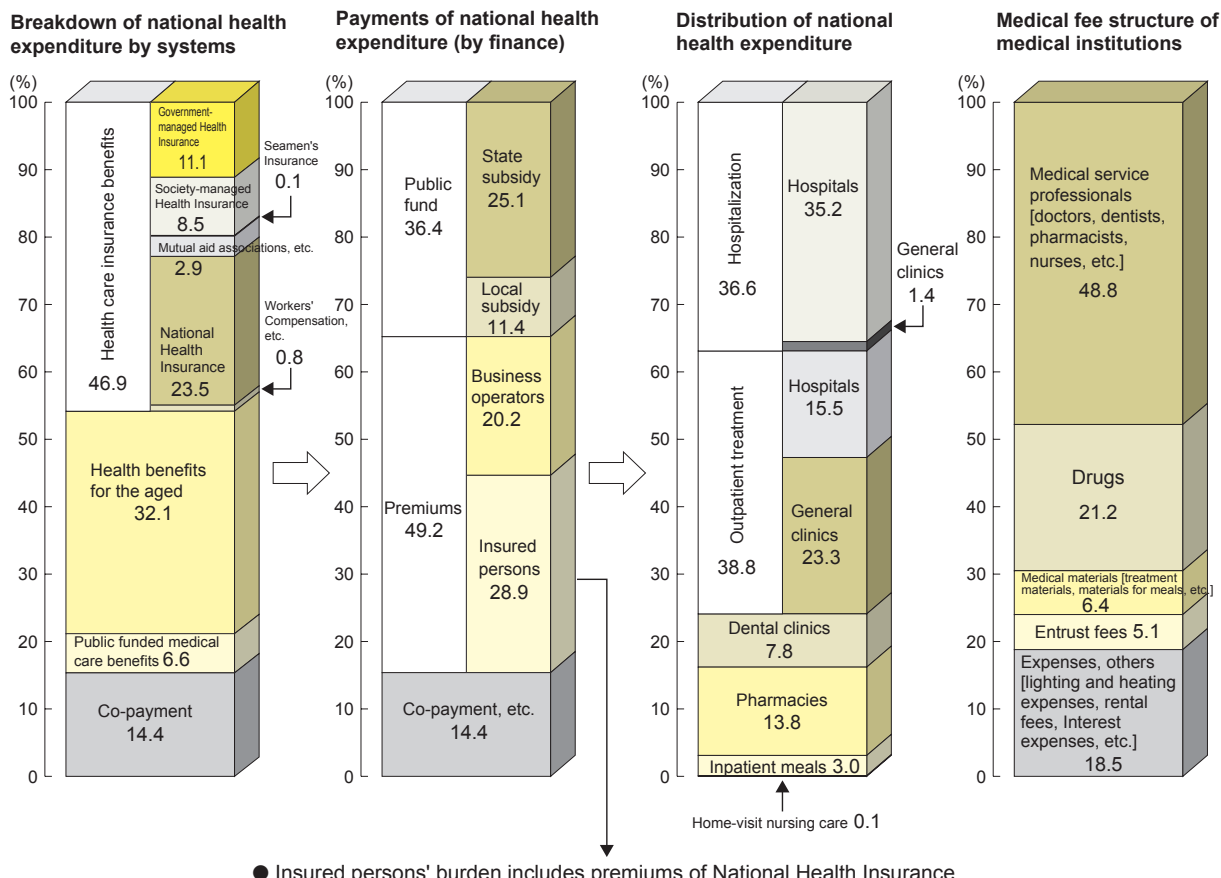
Breakdown of national health expenditure by systems

(%)
100
90
80
70
60
50
40
30
20
10
0

Health care insurance benefits
46.9

Government-managed Health Insurance
11.1

Seamen's Insurance
0.1

Society-managed Health Insurance
8.5

Mutual aid associations, etc.
2.9

Workers' Compensation, etc.
0.8

National Health Insurance
23.5

Health benefits for the aged
32.1

Public funded medical care benefits 6.6

Co-payment
14.4

Payments of national health expenditure (by finance)

(%)
100
90
80
70
60
50
40
30
20
10
0

Public fund
36.4

State subsidy
25.1

Local subsidy
11.4

Business operators
20.2

Premiums
49.2

Insured persons
28.9

Co-payment, etc.
14.4

Distribution of national health expenditure

(%)
100
90
80
70
60
50
40
30
20
10
0

Hospitalization
36.6

Hospitals
35.2

General clinics
1.4

Outpatient treatment
38.8

Hospitals
15.5

General clinics
23.3

Dental clinics
7.8

Pharmacies
13.8

Inpatient meals 3.0

Home-visit nursing care 0.1

Medical fee structure of medical institutions

(%)
100
90
80
70
60
50
40
30
20
10
0

Medical service professionals [doctors, dentists, pharmacists, nurses, etc.]
48.8

Drugs
21.2

Medical materials [treatment materials, materials for meals, etc.]
6.4

Entrust fees 5.1

Expenses, others [lighting and heating expenses, rental fees, Interest expenses, etc.]
18.5

● Insured persons' burden includes premiums of National Health Insurance